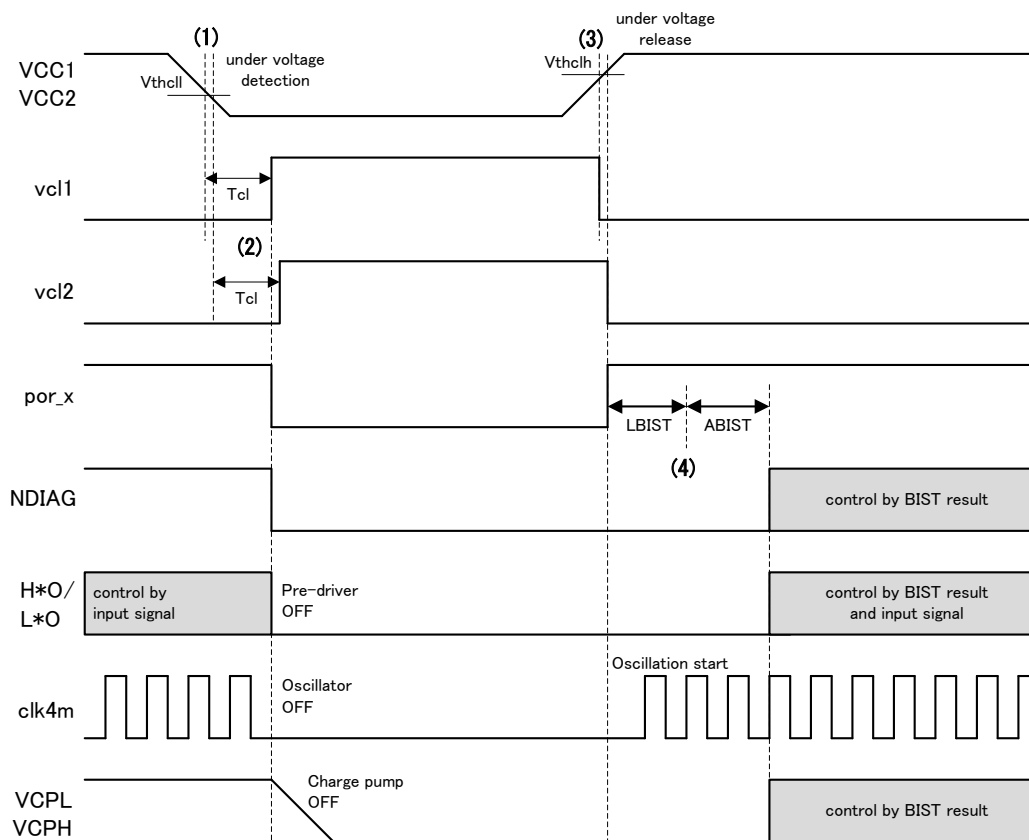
(1)
under voltage detection
(3)
under voltage release
VCC1
VCC2
Vthcll
Vthclh
vcl1
Tcl
(2)
vcl2
Tcl
por_x
LBIST
ABIST
(4)
NDIAG
control by BIST result
H*O/
L*O
control by input signal
Pre-driver OFF
control by BIST result and input signal
Oscillation start
clk4m
Oscillator OFF
VCPL
VCPH
Charge pump OFF
control by BIST result